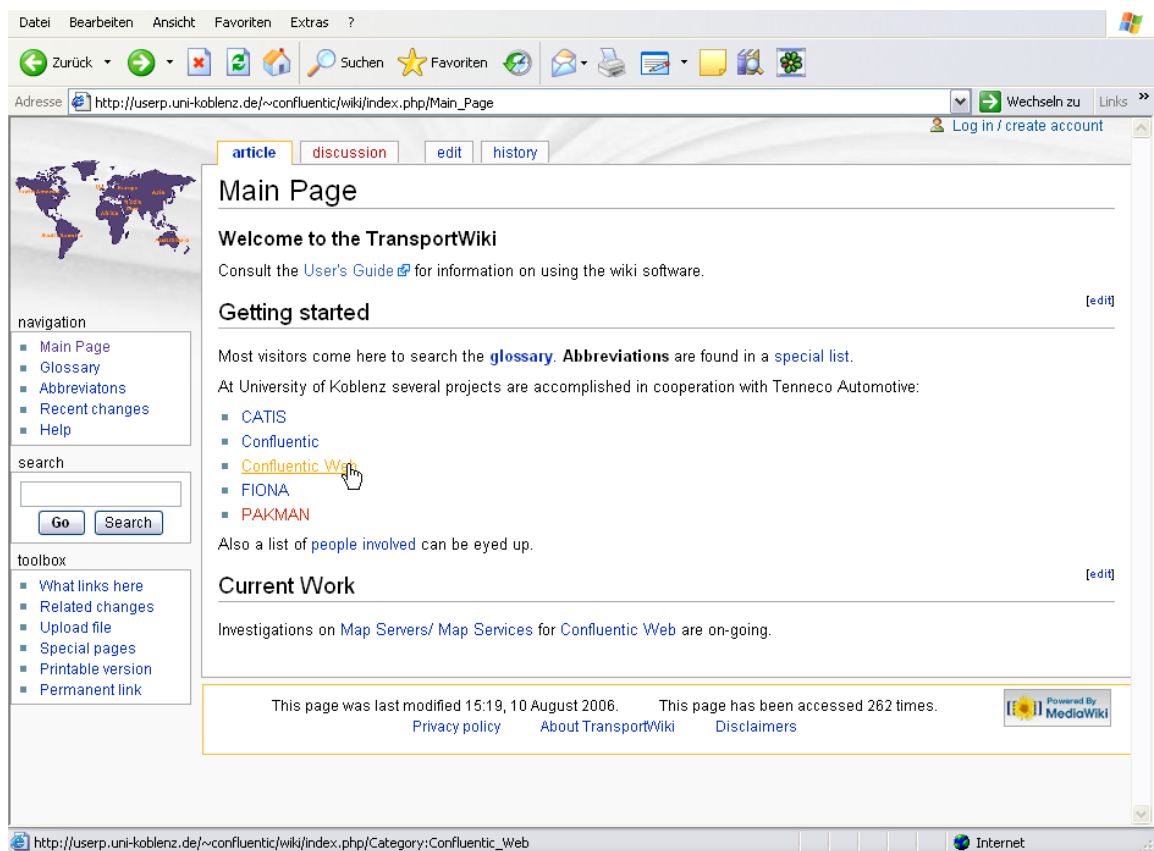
Datei Bearbeiten Ansicht Favoriten Extras ?

Zurück Suchen Favoriten

Adresse http://userp.uni-koblenz.de/~confluentic/wiki/index.php/Main_Page Wechseln zu Links »

Log in / create account

article discussion edit history

Main Page

Welcome to the TransportWiki

Consult the User's Guide for information on using the wiki software.

[edit]

Getting started

Most visitors come here to search the glossary. Abbreviations are found in a special list.

At University of Koblenz several projects are accomplished in cooperation with Tenneco Automotive:

- CATIS
- Confluentic
- Confluentic Web
- FIONA
- PAKMAN

Also a list of people involved can be eyed up.

[edit]

Current Work

Investigations on Map Servers/ Map Services for Confluentic Web are on-going.

navigation
- Main Page
- Glossary
- Abbreviatons
- Recent changes
- Help

search
Go Search

toolbox
- What links here
- Related changes
- Upload file
- Special pages
- Printable version
- Permanent link

This page was last modified 15:19, 10 August 2006. This page has been accessed 262 times.
Privacy policy About TransportWiki Disclaimers

Powered By MediaWiki

http://userp.uni-koblenz.de/~confluentic/wiki/index.php/Category:Confluentic_Web Internet